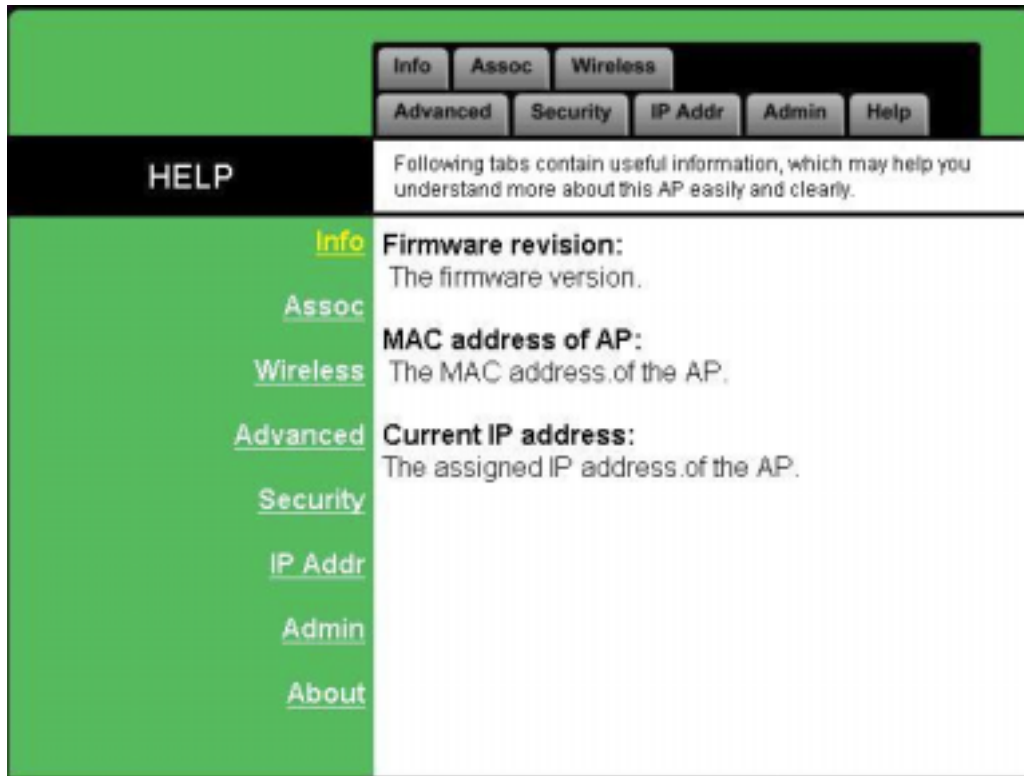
Info Assoc Wireless
Advanced Security IP Addr Admin Help

HELP

Following tabs contain useful information, which may help you understand more about this AP easily and clearly.

Info
Assoc
Wireless
Advanced
Security
IP Addr
Admin
About

Firmware revision:
The firmware version.

MAC address of AP:
The MAC address.of the AP.

Current IP address:
The assigned IP address.of the AP.